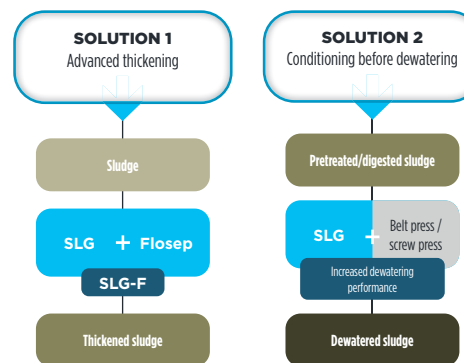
SOLUTION 1
Advanced thickening

Sludge

SLG + Flosep

SLG-F

Thickened sludge

SOLUTION 2
Conditioning before dewatering

Pretreated/digested sludge

SLG + Belt press / screw press

Increased dewatering performance

Dewatered sludge